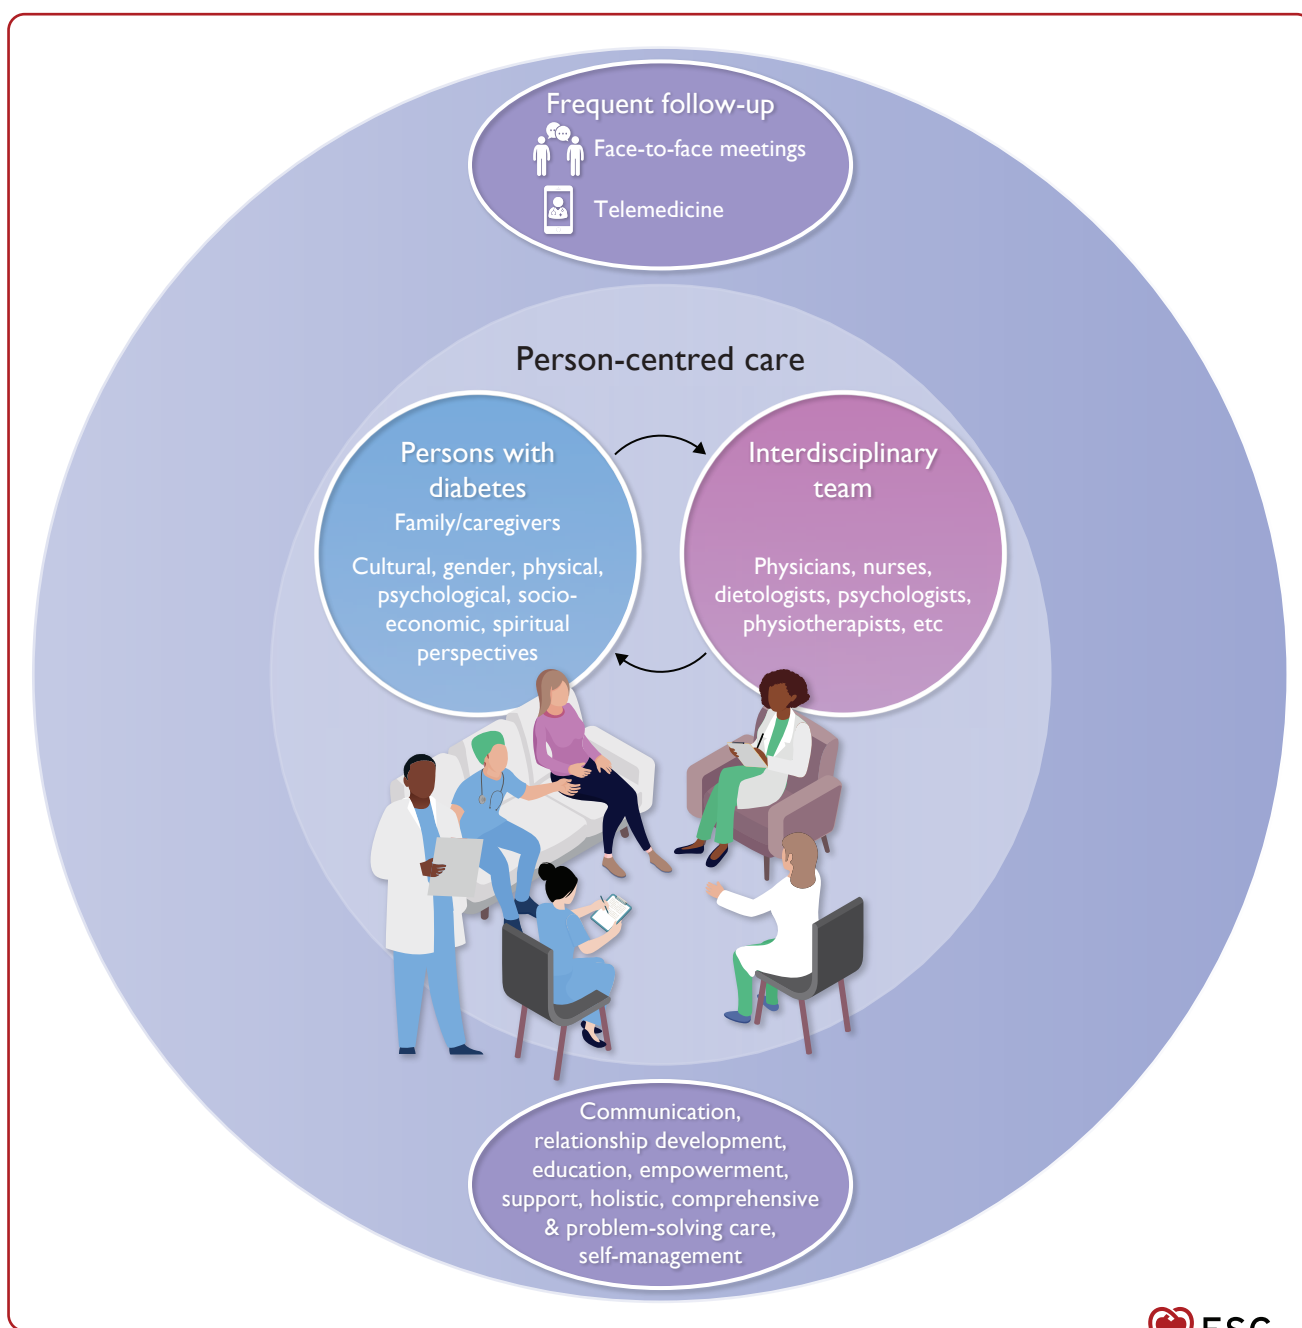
Frequent follow-up

Face-to-face meetings

Telemedicine

Person-centred care

Persons with diabetes

Family/caregivers

Cultural, gender, physical, psychological, socio-economic, spiritual perspectives

Interdisciplinary team

Physicians, nurses, dietologists, psychologists, physiotherapists, etc

Communication, relationship development, education, empowerment, support, holistic, comprehensive & problem-solving care, self-management

ESC